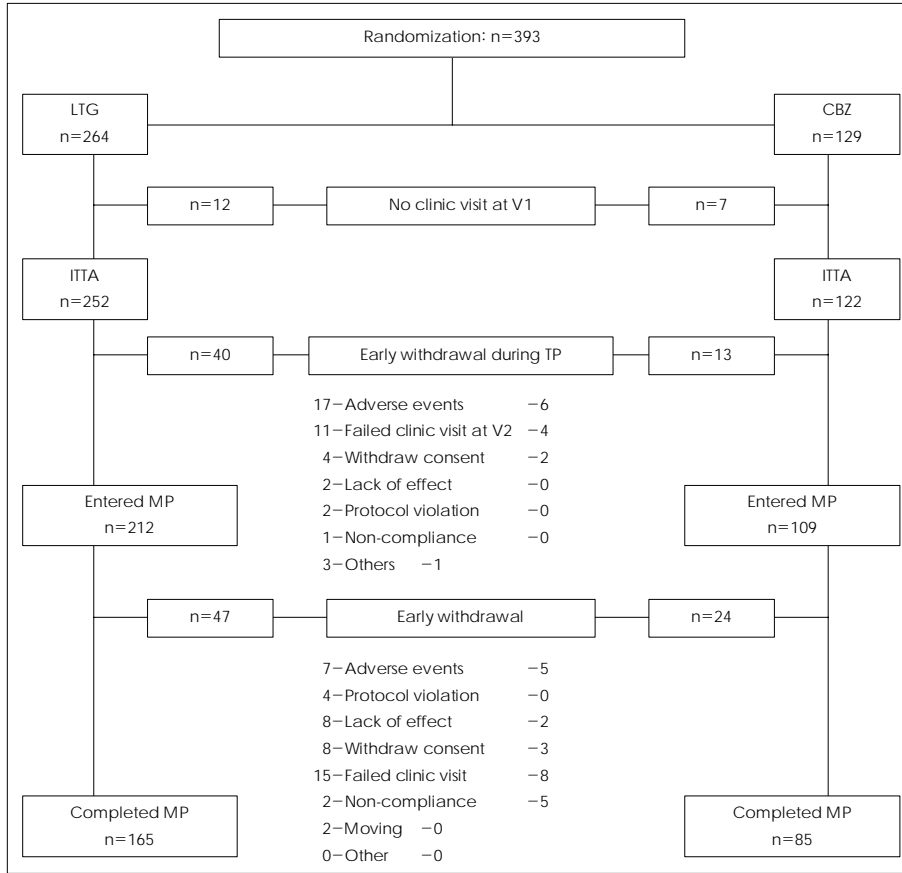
Randomization: n=393

LTG
n=264

CBZ
n=129

n=12

No clinic visit at V1

n=7

ITTA
n=252

ITTA
n=122

n=40

Early withdrawal during TP

n=13

17−Adverse events −6
11−Failed clinic visit at V2 −4
4−Withdraw consent −2
2−Lack of effect −0
2−Protocol violation −0
1−Non-compliance −0
3−Others −1

Entered MP
n=212

Entered MP
n=109

n=47

Early withdrawal

n=24

7−Adverse events −5
4−Protocol violation −0
8−Lack of effect −2
8−Withdraw consent −3
15−Failed clinic visit −8
2−Non-compliance −5
2−Moving −0
0−Other −0

Completed MP
n=165

Completed MP
n=85